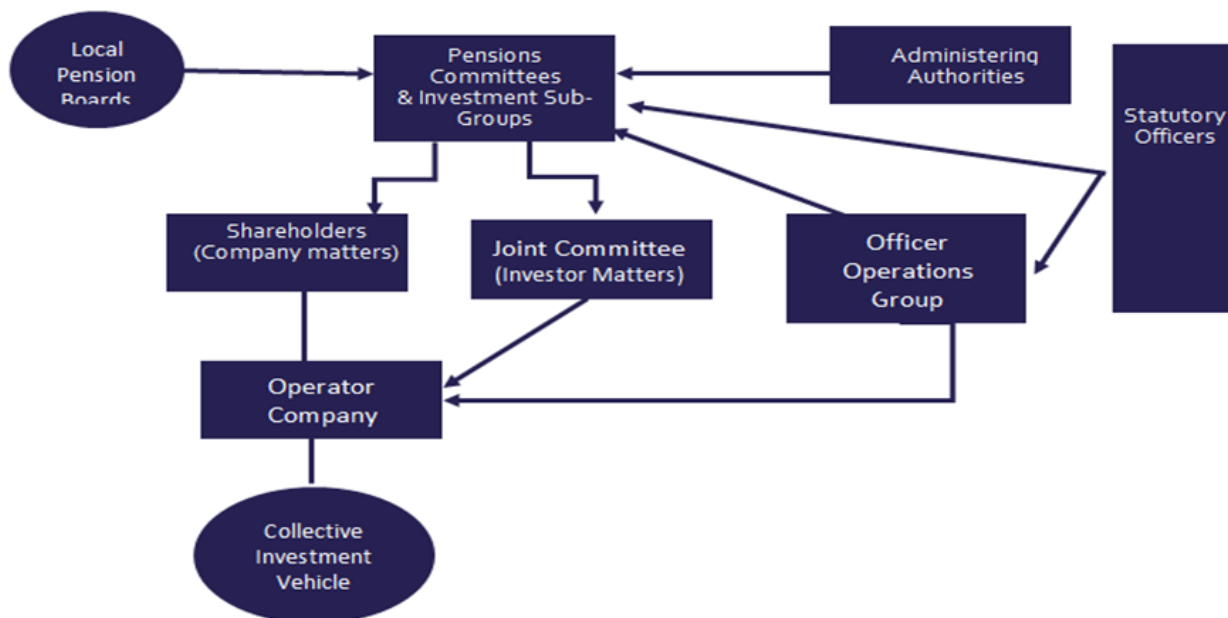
Local Pension Boards

Pensions Committees & Investment Sub-Groups

Administering Authorities

Statutory Officers

Shareholders (Company matters)

Joint Committee (Investor Matters)

Officer Operations Group

Operator Company

Collective Investment Vehicle